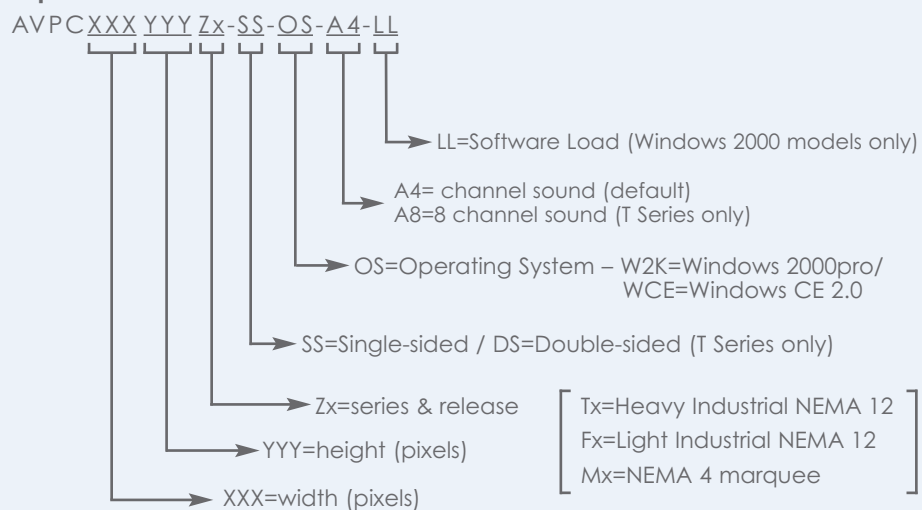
AVPCXXX YYY Zx-SS-OS-A4-LL

LL=Software Load (Windows 2000 models only)

A4= channel sound (default)
A8=8 channel sound (T Series only)

OS=Operating System – W2K=Windows 2000pro/
WCE=Windows CE 2.0

SS=Single-sided / DS=Double-sided (T Series only)

Zx=series & release

Tx=Heavy Industrial NEMA 12
Fx=Light Industrial NEMA 12
Mx=NEMA 4 marquee

YYY=height (pixels)

XXX=width (pixels)